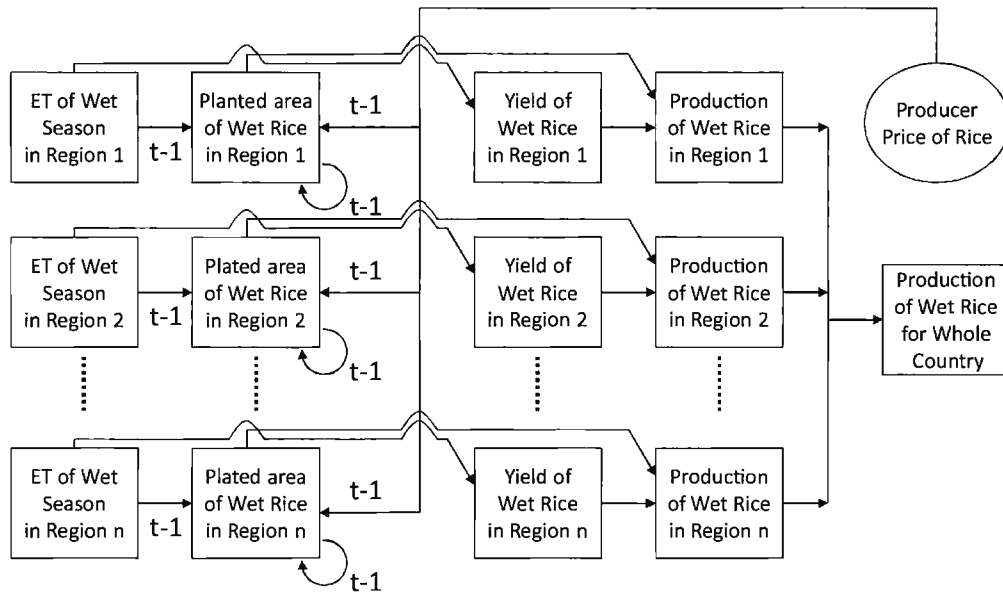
ET of Wet Season in Region 1

t-1

Planted area of Wet Rice in Region 1

t-1

t-1

Yield of Wet Rice in Region 1

Production of Wet Rice in Region 1

Producer Price of Rice

ET of Wet Season in Region 2

t-1

Plated area of Wet Rice in Region 2

t-1

t-1

Yield of Wet Rice in Region 2

Production of Wet Rice in Region 2

Production of Wet Rice for Whole Country

ET of Wet Season in Region n

t-1

Plated area of Wet Rice in Region n

t-1

t-1

Yield of Wet Rice in Region n

Production of Wet Rice in Region n